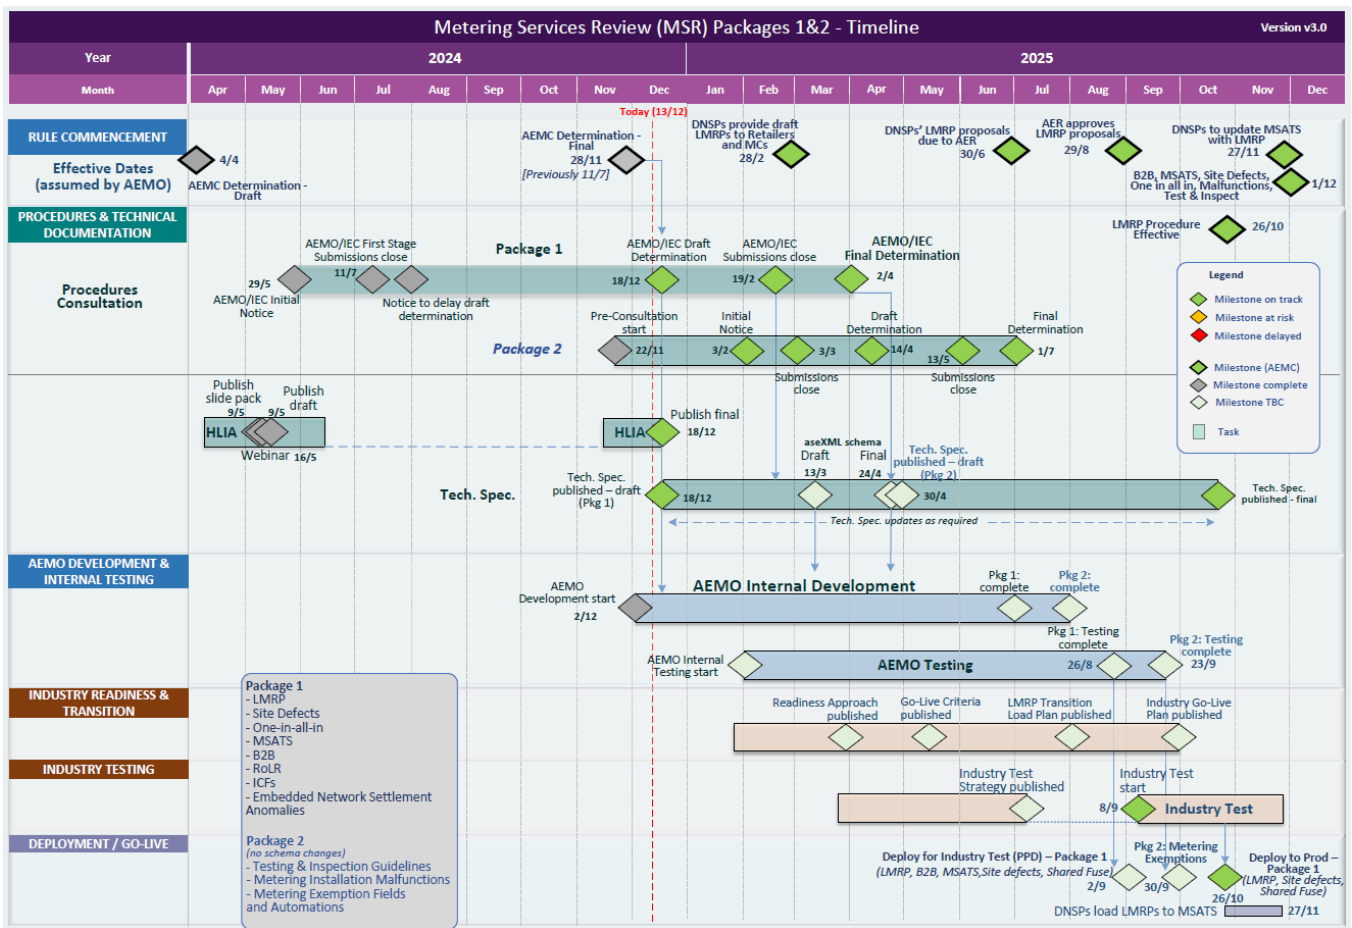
Metering Services Review (MSR) Packages 1&2 - Timeline

Version v3.0

Year | 2024 | 2025

Month | Apr | May | Jun | Jul | Aug | Sep | Oct | Nov | Dec | Jan | Feb | Mar | Apr | May | Jun | Jul | Aug | Sep | Oct | Nov | Dec

Today (13/12)

RULE COMMENCEMENT

Effective Dates (assumed by AEMO)

4/4
AEMC Determination - Draft

AEMC Determination - Final
28/11
[Previously 11/7]

DNSPs provide draft LMRPs to Retailers and MCs
28/2

DNSPs' LMRP proposals due to AER
30/6

AER approves LMRP proposals
29/8

DNSPs to update MSATS with LMRP
27/11

B2B, MSATS, Site Defects, One in all in, Malfunctions, Test & Inspect
1/12

PROCEDURES & TECHNICAL DOCUMENTATION

LMRP Procedure Effective
26/10

Procedures Consultation

AEMO/IEC First Stage Submissions close
11/7
29/5
AEMO/IEC Initial Notice
Notice to delay draft determination

Package 1
AEMO/IEC Draft Determination
18/12
AEMO/IEC Submissions close
19/2
AEMO/IEC Final Determination
2/4

Package 2
Pre-Consultation start
22/11
Initial Notice
3/2
3/3
Submissions close
Draft Determination
14/4
13/5
Submissions close
Final Determination
1/7

Legend
Milestone on track
Milestone at risk
Milestone delayed
Milestone (AEMC)
Milestone complete
Milestone TBC
Task

Publish slide pack
9/5
Publish draft
9/5
HLIA
Webinar 16/5

HLIA
Publish final
18/12

aseXML schema
Draft
13/3
Final
24/4
Tech. Spec. published – draft (Pkg 2)
30/4

Tech. Spec.
Tech. Spec. published – draft (Pkg 1)
18/12
Tech. Spec. published - final
Tech. Spec. updates as required

AEMO DEVELOPMENT & INTERNAL TESTING

AEMO Development start
2/12
AEMO Internal Development
Pkg 1: complete
Pkg 2: complete
Pkg 1: Testing complete
Pkg 2: Testing complete
AEMO Internal Testing start
AEMO Testing
26/8
23/9

INDUSTRY READINESS & TRANSITION

Package 1
- LMRP
- Site Defects
- One-in-all-in
- MSATS
- B2B
- RoLR
- ICFs
- Embedded Network Settlement Anomalies

Package 2
(no schema changes)
- Testing & Inspection Guidelines
- Metering Installation Malfunctions
- Metering Exemption Fields and Automations

Readiness Approach published
Go-Live Criteria published
LMRP Transition Load Plan published
Industry Go-Live Plan published

INDUSTRY TESTING

Industry Test Strategy published
Industry Test start
8/9
Industry Test

DEPLOYMENT / GO-LIVE

Deploy for Industry Test (PPD) – Package 1
(LMRP, B2B, MSATS,Site defects, Shared Fuse)
2/9
Pkg 2: Metering Exemptions
30/9
Deploy to Prod – Package 1
(LMRP, Site defects, Shared Fuse)
26/10
DNSPs load LMRPs to MSATS
27/11